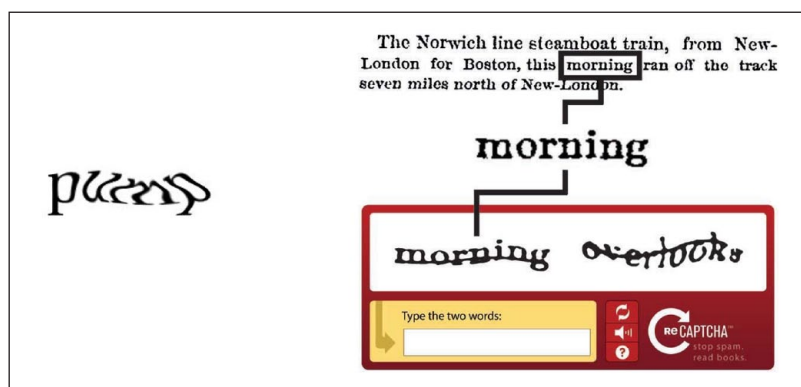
pwzsp

The Norwich line steamboat train, from New-London for Boston, this morning ran off the track seven miles north of New-London.

morning

morning overlooks

Type the two words:

reCAPTCHA™
stop spam.
read books.